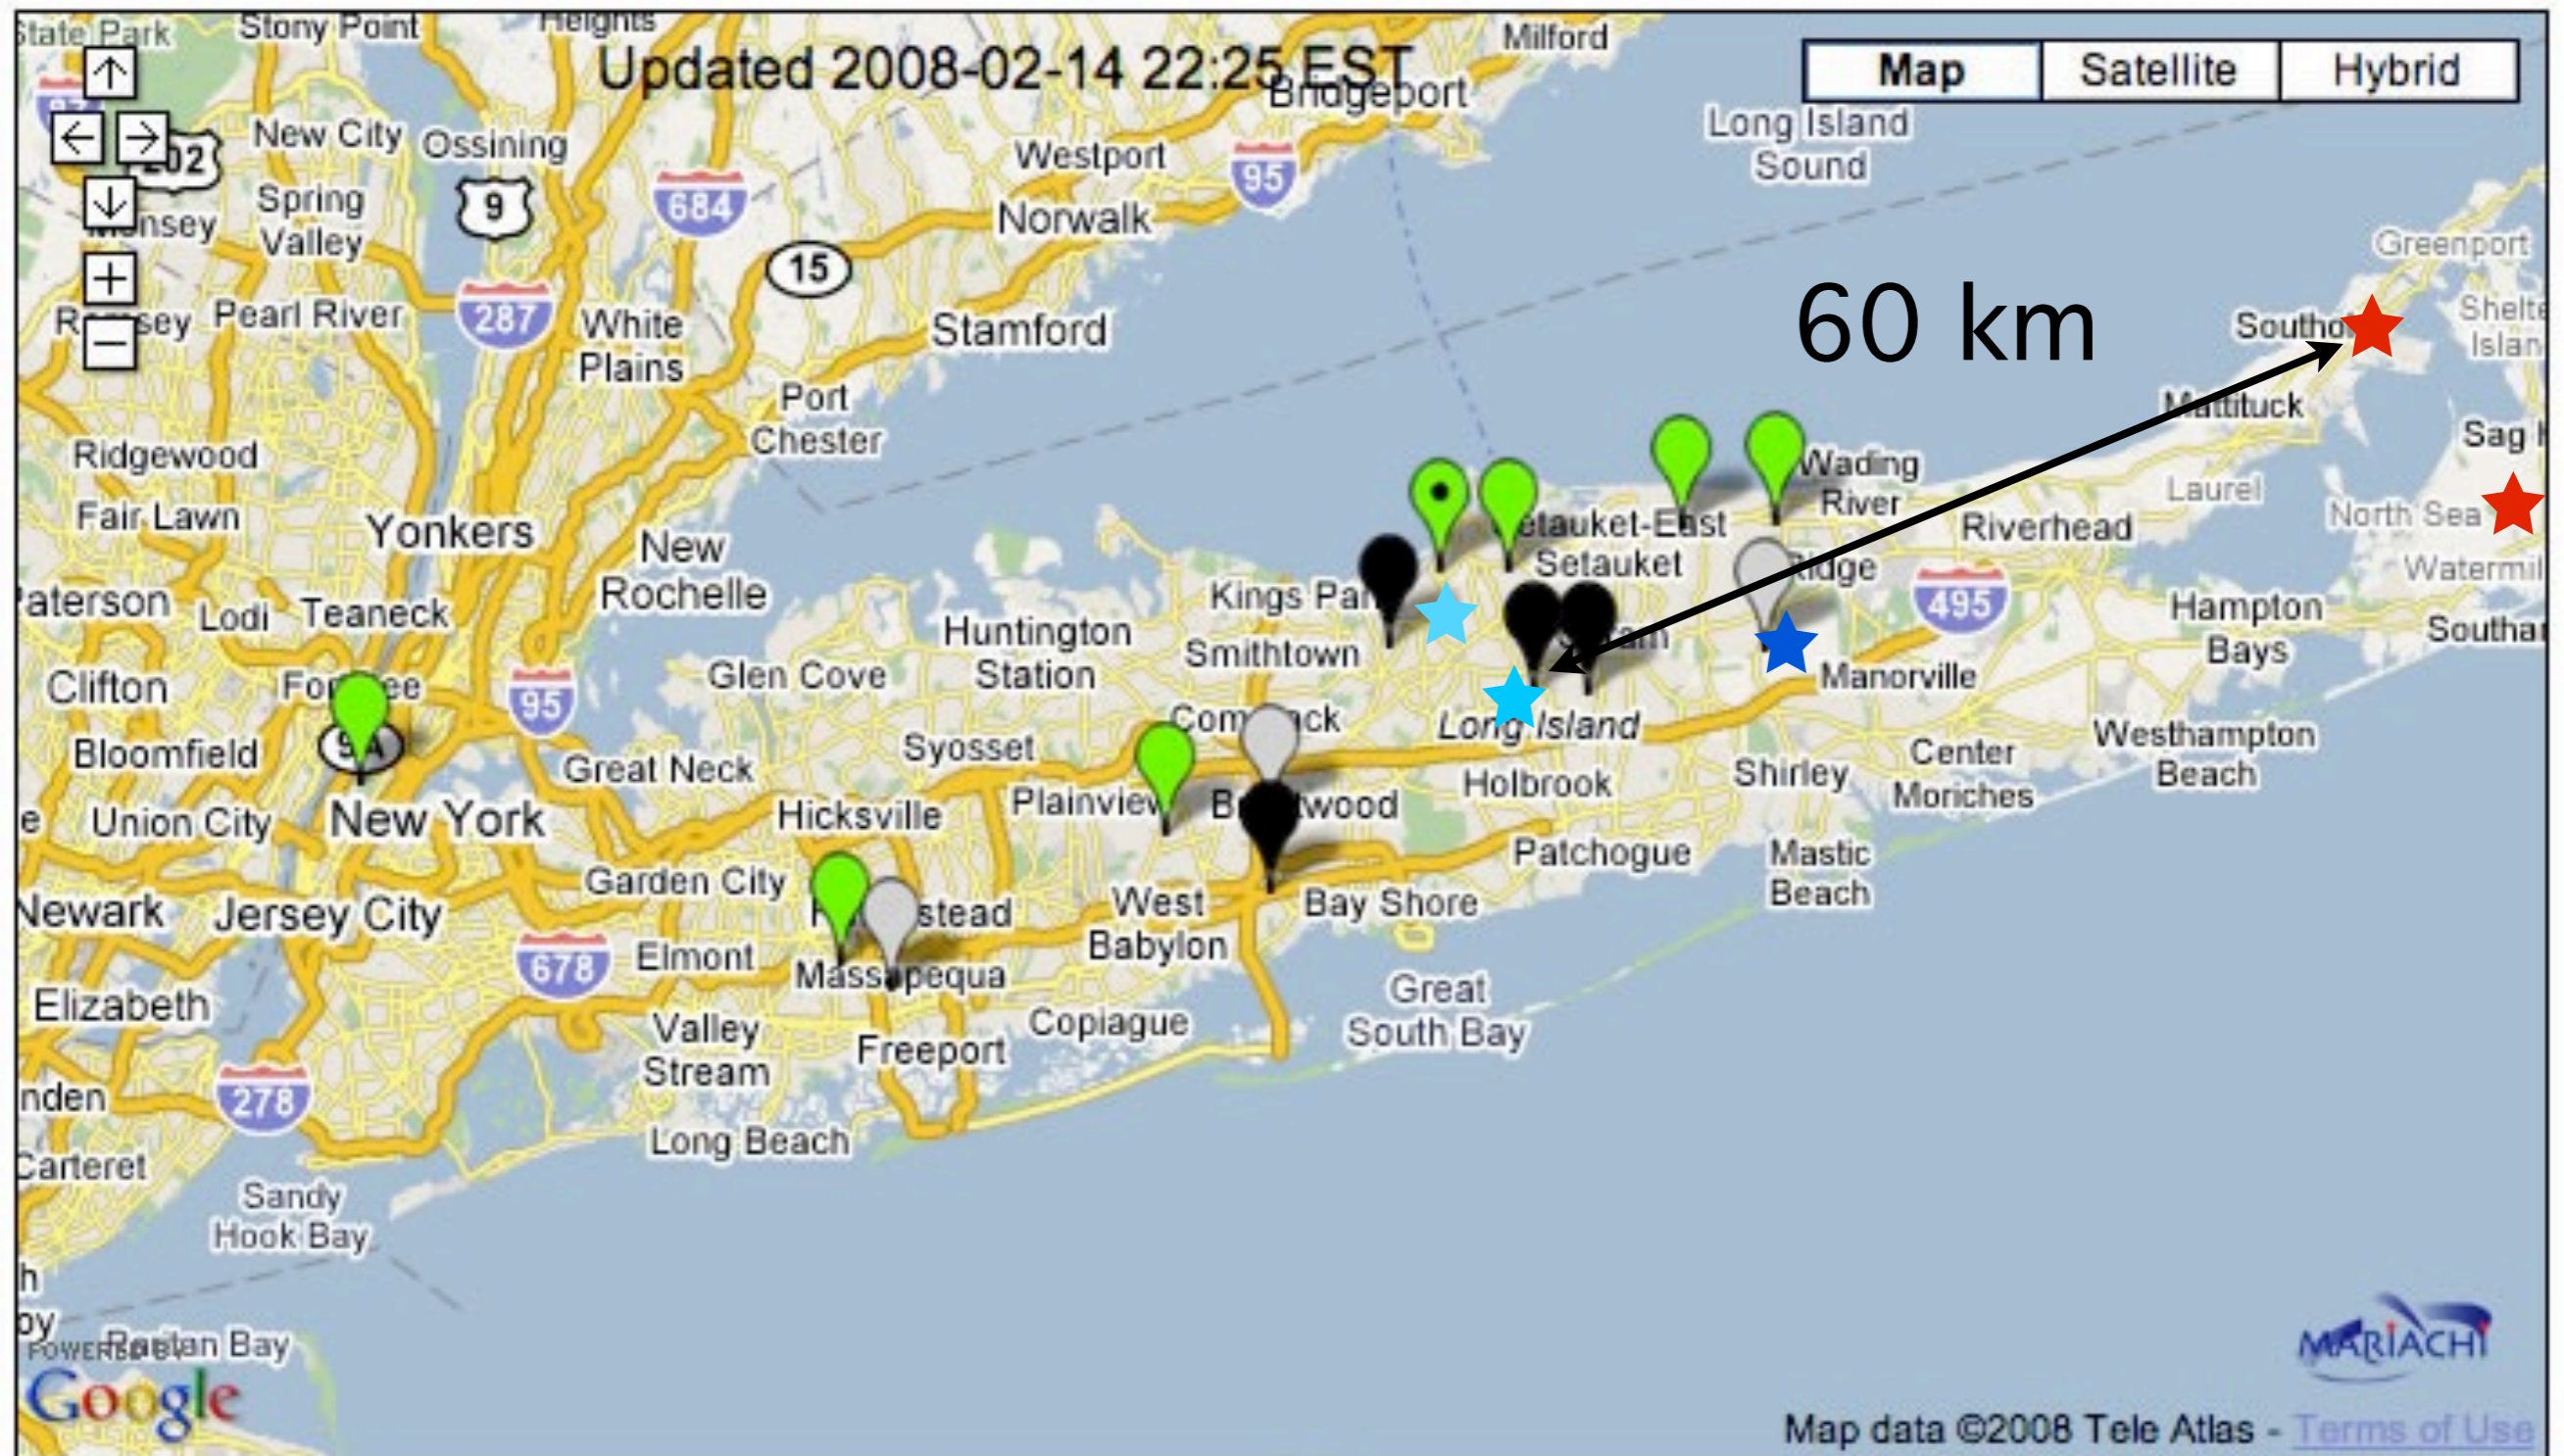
Updated 2008-02-14 22:25 EST

Map | Satellite | Hybrid

60 km

State Park
Stony Point
Heights
Milford
Bridgeport
New City
Ossining
Westport
Long Island Sound
Spring Valley
Norwalk
Greenport
Pearl River
White Plains
Stamford
Southold
Shelter Island
Port Chester
Mattituck
Sag H
Ridgewood
Wading River
Laurel
Fair Lawn
Yonkers
New Rochelle
Setauket-East Setauket
Riverhead
North Sea
Ridge
Watermill
Paterson
Lodi
Teaneck
Huntington Station
Kings Park
Smithtown
Hampton Bays
Southampton
Clifton
Glen Cove
Manorville
Commack
Long Island
Bloomfield
Syosset
Great Neck
Holbrook
Shirley
Center Moriches
Westhampton Beach
Union City
New York
Hicksville
Plainview
Brentwood
Patchogue
Mastic Beach
Garden City
Newark
Jersey City
West Babylon
Bay Shore
Elmont
Massapequa
Elizabeth
Valley Stream
Freeport
Copiague
Great South Bay
Linden
Long Beach
Carteret
Sandy Hook Bay
Raritan Bay
POWERED BY Google
MARIACHI
Map data ©2008 Tele Atlas - Terms of Use
202
9
684
95
15
287
495
678
278
9A